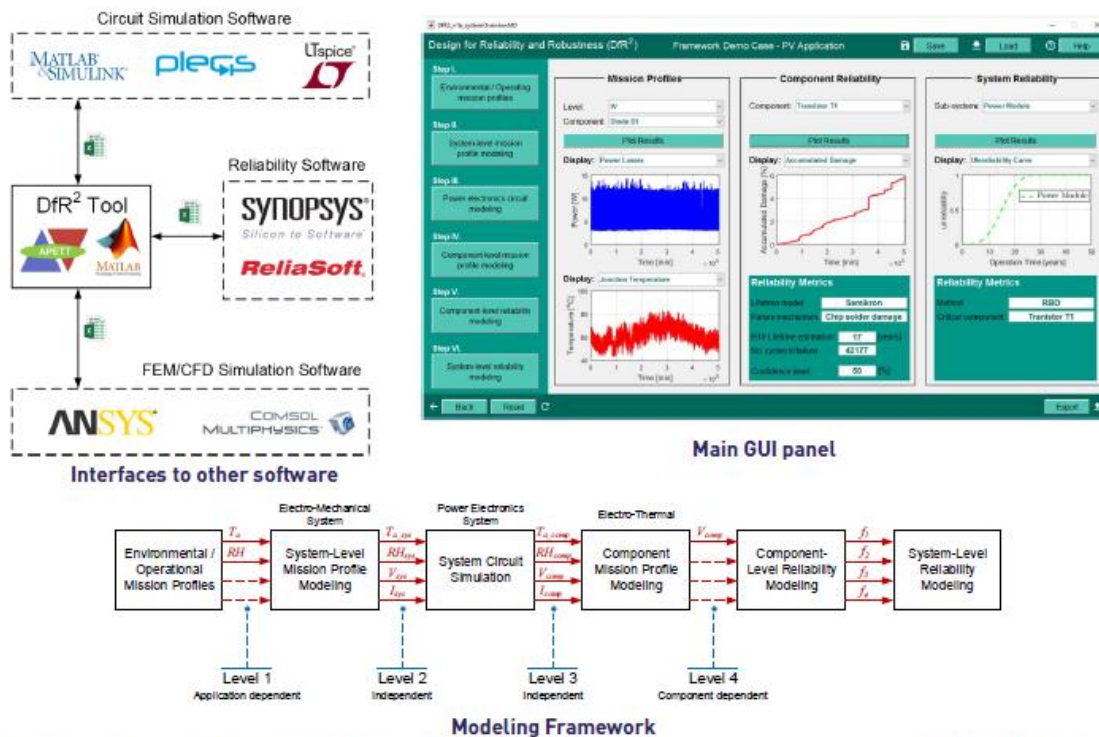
Circuit Simulation Software

MATLAB SIMULINK

plecs

LTspice

DfR$^2$ Tool

APETT

MATLAB

Reliability Software

SYNOPSYS Silicon to Software

ReliaSoft

FEM/CFD Simulation Software

ANSYS

COMSOL MULTIPHYSICS

Interfaces to other software

Design for Reliability and Robustness (DfR$^2$)

Framework Demo Case - PV Application

Save

Load

Help

Step I. Environmental / Operating mission profiles

Step II. System-level mission profile modeling

Step III. Power electronics circuit modeling

Step IV. Component-level mission profile modeling

Step V. Component-level reliability modeling

Step VI. System-level reliability modeling

Mission Profiles

Level: PV

Component: Diode D1

Plot Results

Display: Power Losses

Power [W]

Time [min] $\times 10^5$

Display: Junction Temperature

Temperature [°C]

Time [min] $\times 10^5$

Component Reliability

Component: Transistor T1

Plot Results

Display: Accumulated Damage

Accumulated Damage [%]

Time [min] $\times 10^5$

Reliability Metrics

Lifetime model: Semikron

Failure mechanism: Chip solder damage

B10 Lifetime estimation: 17 [years]

No. cycles to failure: 42177

Confidence level: 50 [%]

System Reliability

Sub-system: Power Modules

Plot Results

Display: Unreliability Curve

Power Modules

Unreliability

Operation Time [years]

Reliability Metrics

Method: RBD

Critical component: Transistor T1

Back

Reset

Export

Main GUI panel

Electro-Mechanical System

Power Electronics System

Electro-Thermal

Environmental / Operational Mission Profiles

$T_a$

$RH$

System-Level Mission Profile Modeling

$T_{a\_sys}$

$RH_{sys}$

$V_{sys}$

$I_{sys}$

System Circuit Simulation

$T_{a\_comp}$

$RH_{comp}$

$V_{comp}$

$I_{comp}$

Component Mission Profile Modeling

$V_{comp}$

Component-Level Reliability Modeling

$f_1$

$f_2$

$f_3$

$f_4$

System-Level Reliability Modeling

Level 1
Application dependent

Level 2
Independent

Level 3
Independent

Level 4
Component dependent

Modeling Framework